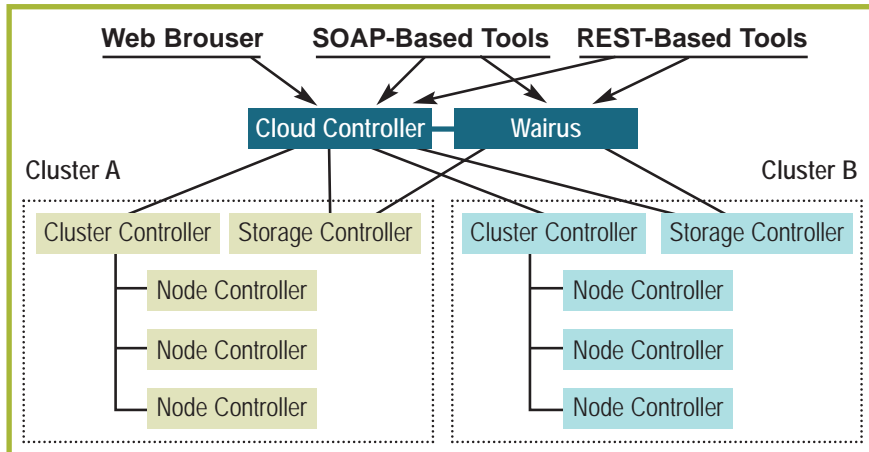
Web Brouser

SOAP-Based Tools

REST-Based Tools

Cloud Controller

Wairus

Cluster A

Cluster B

Cluster Controller

Storage Controller

Node Controller

Node Controller

Node Controller

Cluster Controller

Storage Controller

Node Controller

Node Controller

Node Controller